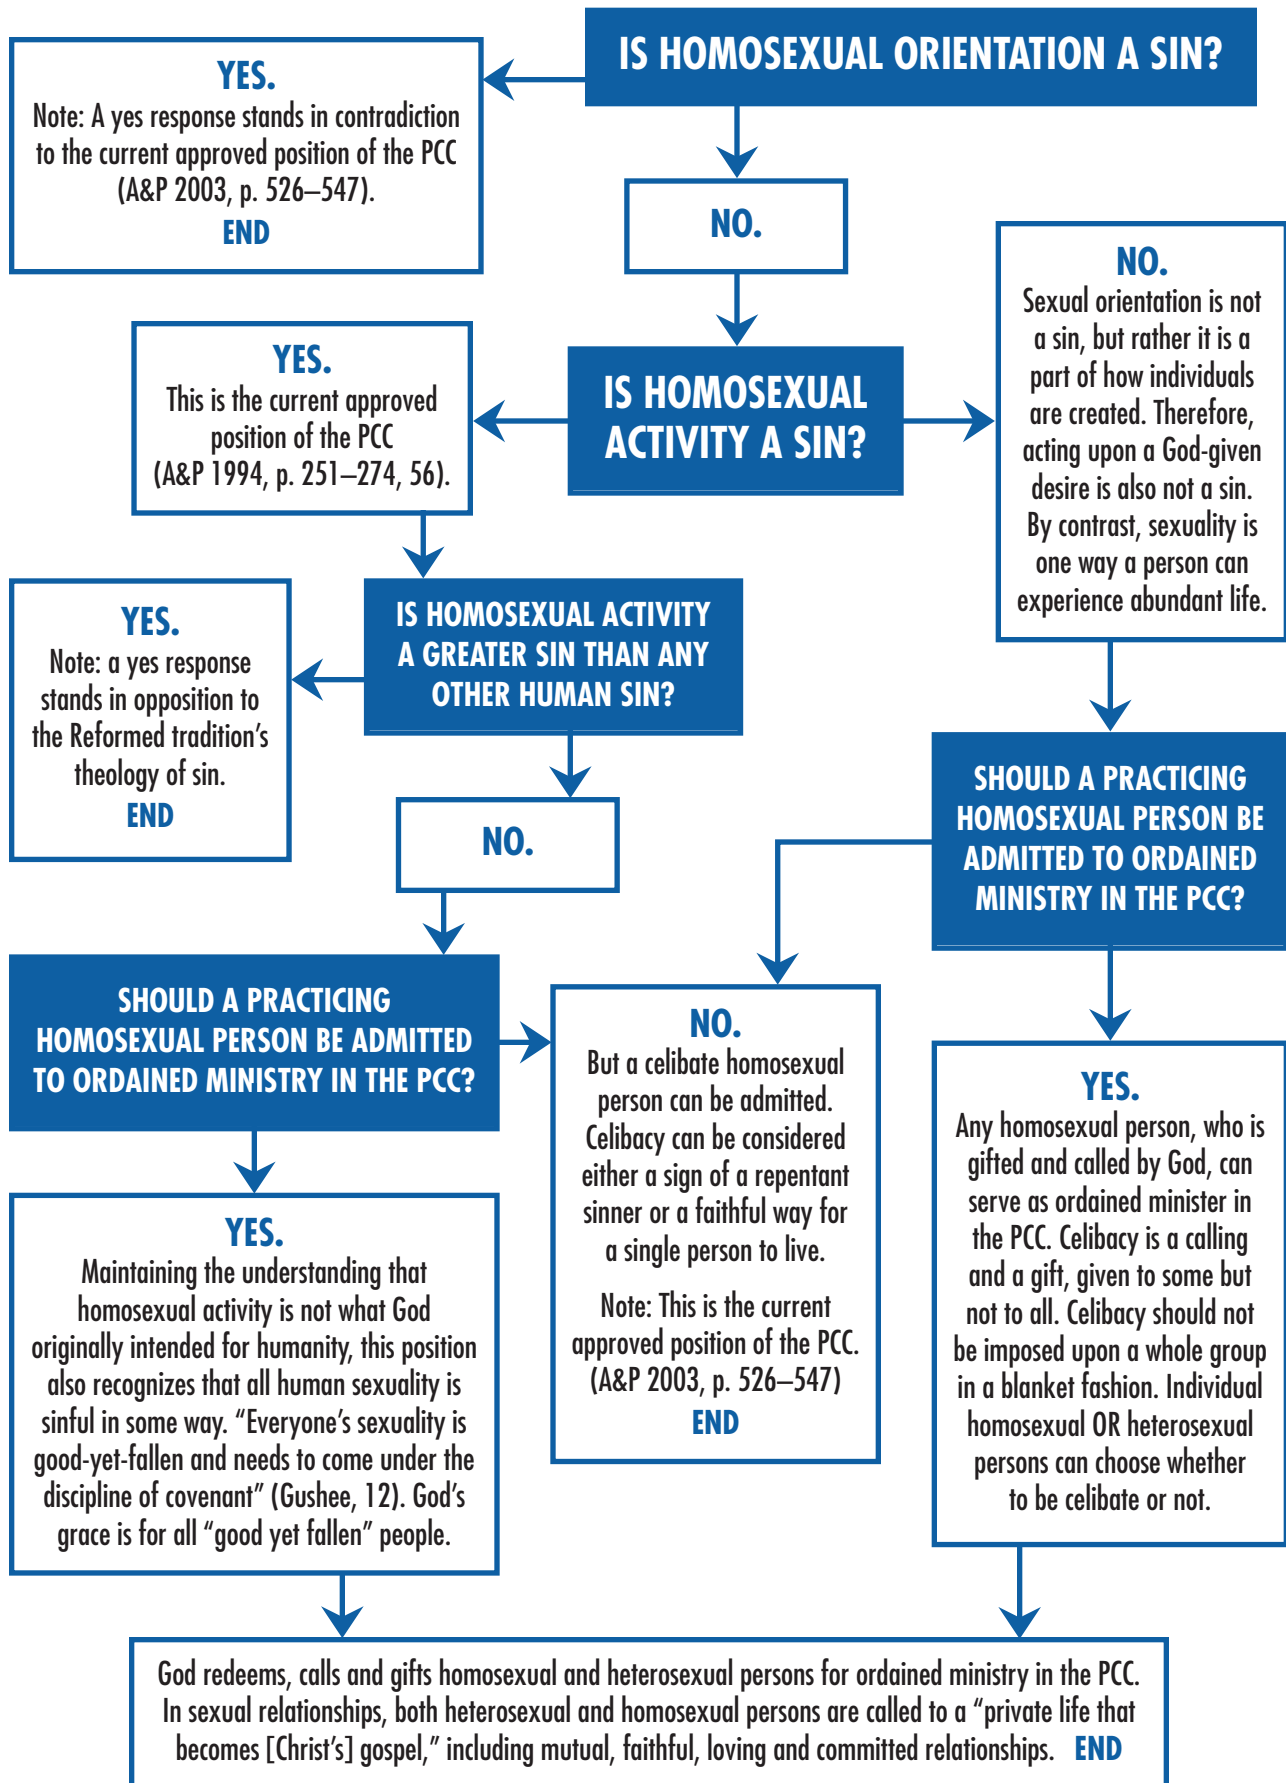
IS HOMOSEXUAL ORIENTATION A SIN?

YES.
Note: A yes response stands in contradiction to the current approved position of the PCC (A&P 2003, p. 526–547).
END

NO.

IS HOMOSEXUAL ACTIVITY A SIN?

YES.
This is the current approved position of the PCC (A&P 1994, p. 251–274, 56).

NO.
Sexual orientation is not a sin, but rather it is a part of how individuals are created. Therefore, acting upon a God-given desire is also not a sin. By contrast, sexuality is one way a person can experience abundant life.

IS HOMOSEXUAL ACTIVITY A GREATER SIN THAN ANY OTHER HUMAN SIN?

YES.
Note: a yes response stands in opposition to the Reformed tradition's theology of sin.
END

NO.

SHOULD A PRACTICING HOMOSEXUAL PERSON BE ADMITTED TO ORDAINED MINISTRY IN THE PCC?

SHOULD A PRACTICING HOMOSEXUAL PERSON BE ADMITTED TO ORDAINED MINISTRY IN THE PCC?

NO.
But a celibate homosexual person can be admitted. Celibacy can be considered either a sign of a repentant sinner or a faithful way for a single person to live.

Note: This is the current approved position of the PCC. (A&P 2003, p. 526–547)
END

YES.
Maintaining the understanding that homosexual activity is not what God originally intended for humanity, this position also recognizes that all human sexuality is sinful in some way. "Everyone's sexuality is good-yet-fallen and needs to come under the discipline of covenant" (Gushee, 12). God's grace is for all "good yet fallen" people.

YES.
Any homosexual person, who is gifted and called by God, can serve as ordained minister in the PCC. Celibacy is a calling and a gift, given to some but not to all. Celibacy should not be imposed upon a whole group in a blanket fashion. Individual homosexual OR heterosexual persons can choose whether to be celibate or not.

God redeems, calls and gifts homosexual and heterosexual persons for ordained ministry in the PCC. In sexual relationships, both heterosexual and homosexual persons are called to a "private life that becomes [Christ's] gospel," including mutual, faithful, loving and committed relationships. END